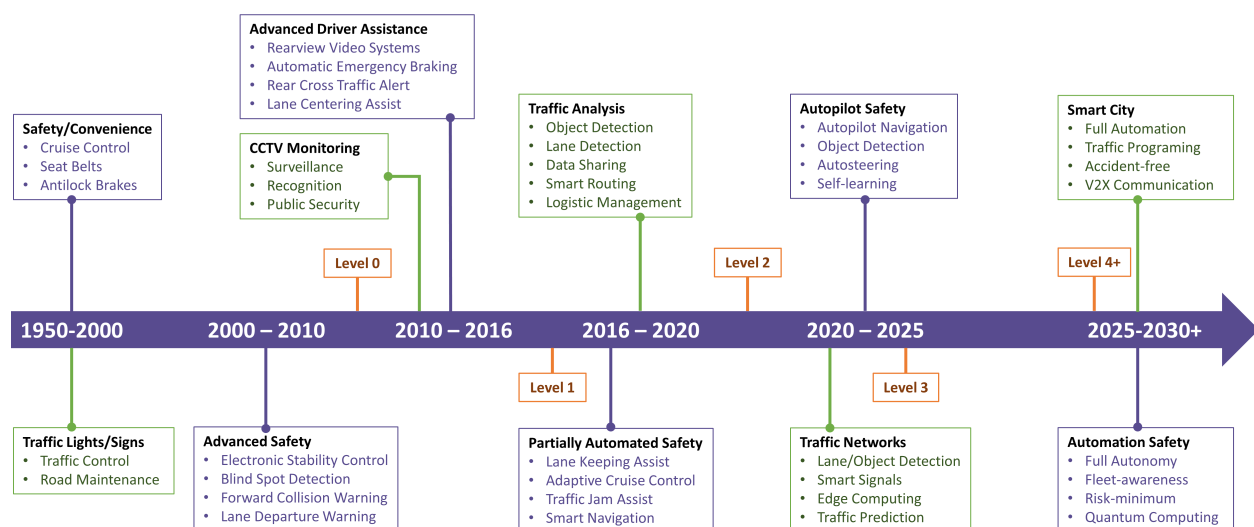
Advanced Driver Assistance
• Rearview Video Systems
• Automatic Emergency Braking
• Rear Cross Traffic Alert
• Lane Centering Assist

Safety/Convenience
• Cruise Control
• Seat Belts
• Antilock Brakes

CCTV Monitoring
• Surveillance
• Recognition
• Public Security

Traffic Analysis
• Object Detection
• Lane Detection
• Data Sharing
• Smart Routing
• Logistic Management

Autopilot Safety
• Autopilot Navigation
• Object Detection
• Autosteering
• Self-learning

Smart City
• Full Automation
• Traffic Programing
• Accident-free
• V2X Communication

Level 0

Level 2

Level 4+

1950-2000

2000 – 2010

2010 – 2016

2016 – 2020

2020 – 2025

2025-2030+

Level 1

Level 3

Traffic Lights/Signs
• Traffic Control
• Road Maintenance

Advanced Safety
• Electronic Stability Control
• Blind Spot Detection
• Forward Collision Warning
• Lane Departure Warning

Partially Automated Safety
• Lane Keeping Assist
• Adaptive Cruise Control
• Traffic Jam Assist
• Smart Navigation

Traffic Networks
• Lane/Object Detection
• Smart Signals
• Edge Computing
• Traffic Prediction

Automation Safety
• Full Autonomy
• Fleet-awareness
• Risk-minimum
• Quantum Computing